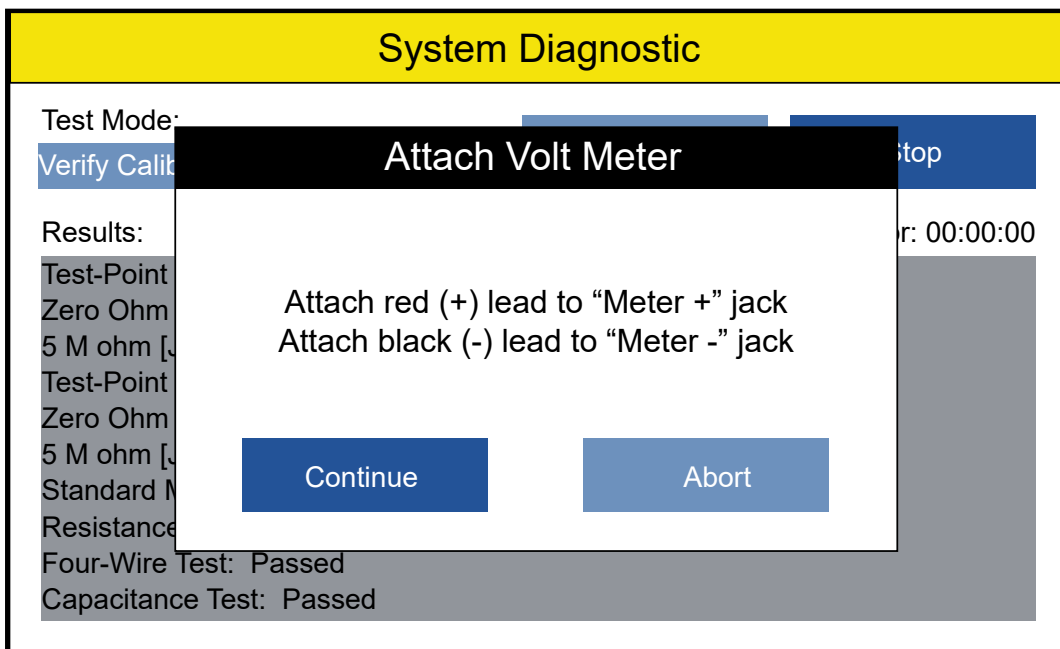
System Diagnostic

Test Mode:

Verify Calib

Attach Volt Meter

Stop

Results:

r: 00:00:00

Test-Point
Zero Ohm
5 M ohm [J
Test-Point
Zero Ohm
5 M ohm [J
Standard M
Resistance
Four-Wire Test: Passed
Capacitance Test: Passed

Attach red (+) lead to “Meter +” jack
Attach black (-) lead to “Meter -” jack

Continue

Abort